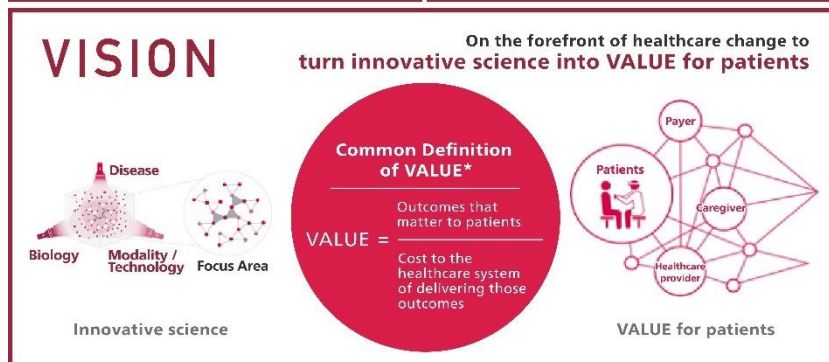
VISION

On the forefront of healthcare change to
turn innovative science into VALUE for patients

Disease

Biology

Modality / Technology

Focus Area

Innovative science

Common Definition of VALUE*

VALUE = $\frac{\text{Outcomes that matter to patients}}{\text{Cost to the healthcare system of delivering those outcomes}}$

Payer

Patients

Caregiver

Healthcare provider

VALUE for patients